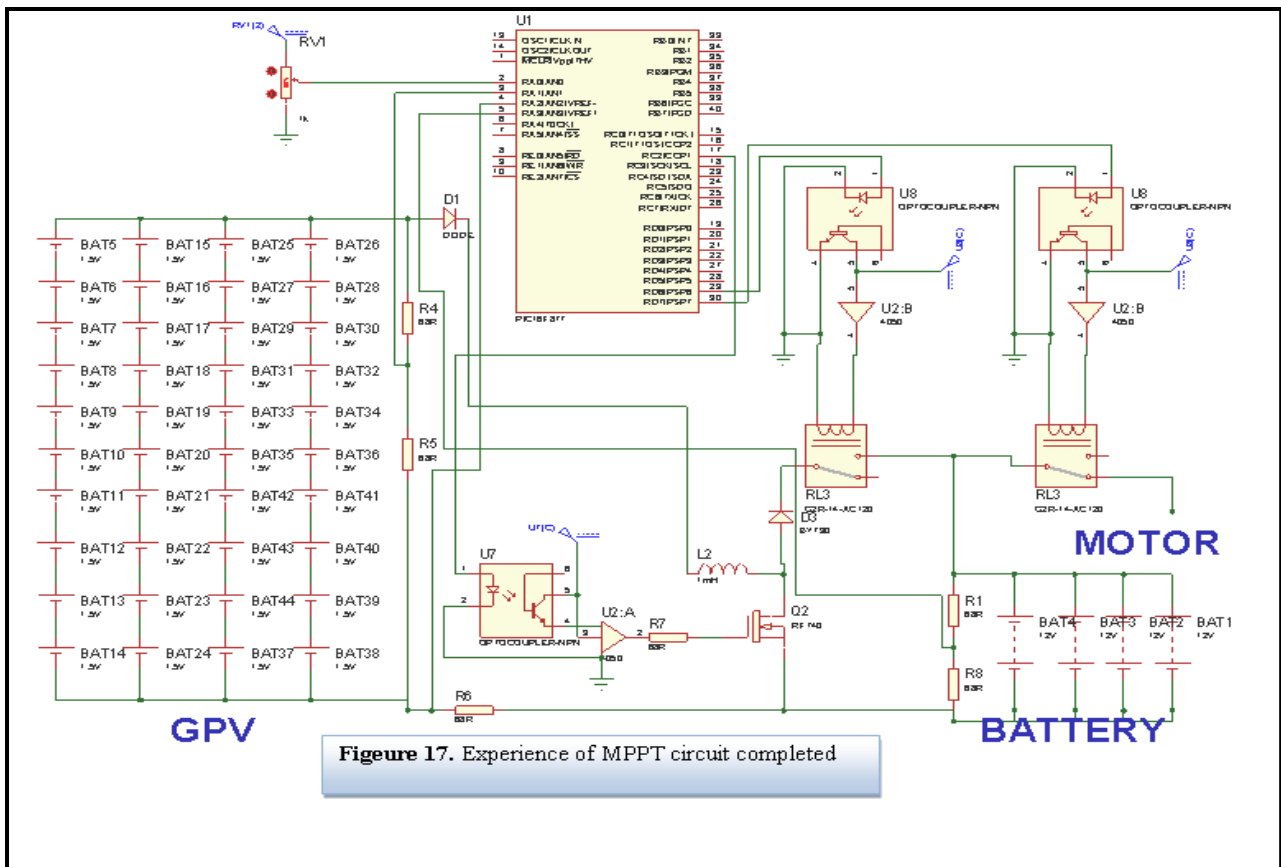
RV1(2)
RV1
1k

U1
13 OSC1/CLKIN
14 OSC2/CLKOUT
1 MCLR/Vpp/THV
2 RA0/AN0
3 RA1/AN1
4 RA2/AN2/VREF-
5 RA3/AN3/VREF+
6 RA4/T0CKI
7 RA5/AN4/SS
8 RE0/AN5/RD
9 RE1/AN6/WR
10 RE2/AN7/CS
RB0/INT 33
RB1 34
RB2 35
RB3/PGM 36
RB4 37
RB5 38
RB6/PGC 39
RB7/PGD 40
RC0/T1OSO/T1CKI 15
RC1/T1OSI/CCP2 16
RC2/CCP1 17
RC3/SCK/SCL 18
RC4/SDI/SDA 23
RC5/SDO 24
RC6/TX/CK 25
RC7/RX/DT 26
RD0/PSP0 19
RD1/PSP1 20
RD2/PSP2 21
RD3/PSP3 22
RD4/PSP4 27
RD5/PSP5 28
RD6/PSP6 29
RD7/PSP7 30
PIC16F877

D1
DIODE

BAT5 1.5V BAT15 1.5V BAT25 1.5V BAT26 1.5V
BAT6 1.5V BAT16 1.5V BAT27 1.5V BAT28 1.5V
BAT7 1.5V BAT17 1.5V BAT29 1.5V BAT30 1.5V
BAT8 1.5V BAT18 1.5V BAT31 1.5V BAT32 1.5V
BAT9 1.5V BAT19 1.5V BAT33 1.5V BAT34 1.5V
BAT10 1.5V BAT20 1.5V BAT35 1.5V BAT36 1.5V
BAT11 1.5V BAT21 1.5V BAT42 1.5V BAT41 1.5V
BAT12 1.5V BAT22 1.5V BAT43 1.5V BAT40 1.5V
BAT13 1.5V BAT23 1.5V BAT44 1.5V BAT39 1.5V
BAT14 1.5V BAT24 1.5V BAT37 1.5V BAT38 1.5V

R4 83R
R5 83R
R6 83R

U8
OPTOCOUPLER-NPN
U8
OPTOCOUPLER-NPN
U2:B
4050
U2:B
4050
U8(C)
U8(C)

RL3
G2R-14-AC120
RL3
G2R-14-AC120
D3
BYT90

U7(C)
U7
OPTOCOUPLER-NPN
U2:A
4050
R7
83R
L2
1mH
Q2
IRF740

MOTOR

R1 83R
R8 83R
BAT4 12V BAT3 12V BAT2 12V BAT1 12V

GPV
BATTERY

Figeure 17. Experience of MPPT circuit completed